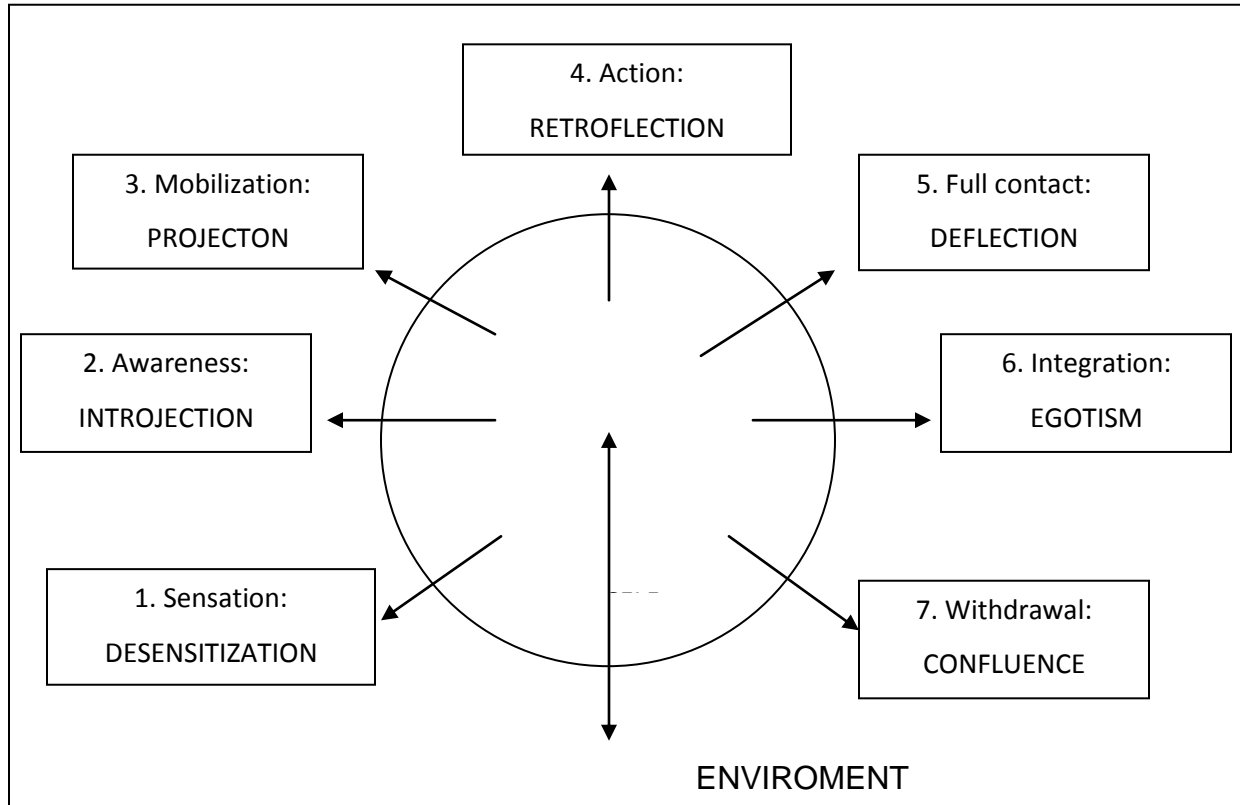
4. Action:
RETROFLECTION

3. Mobilization:
PROJECTON

5. Full contact:
DEFLECTION

2. Awareness:
INTROJECTION

6. Integration:
EGOTISM

1. Sensation:
DESENSITIZATION

7. Withdrawal:
CONFLUENCE

ENVIROMENT